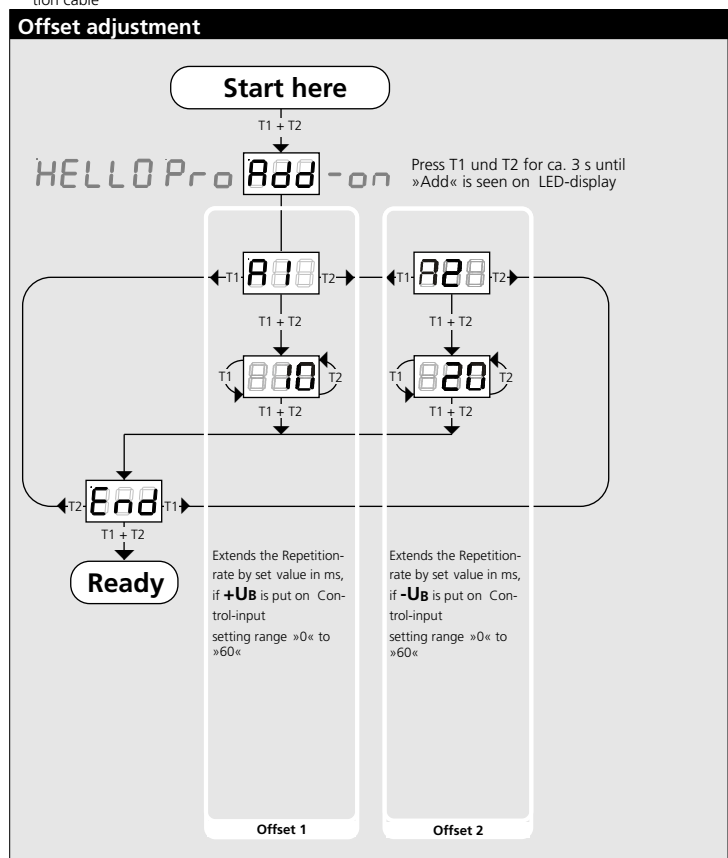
tion cable

Offset adjustment

Start here

T1 + T2

HELLO Pro Add -on

Press T1 und T2 for ca. 3 s until »Add« is seen on LED-display

T1 A1 T2

T1 A2 T2

T1 + T2

T1 + T2

T1 10 T2

T1 20 T2

T1 + T2

T1 + T2

T2 End T1

T1 + T2

Ready

Extends the Repetitionrate by set value in ms, if $+U_B$ is put on Control-input
setting range »0« to »60«

Extends the Repetitionrate by set value in ms, if $-U_B$ is put on Control-input
setting range »0« to »60«

Offset 1

Offset 2